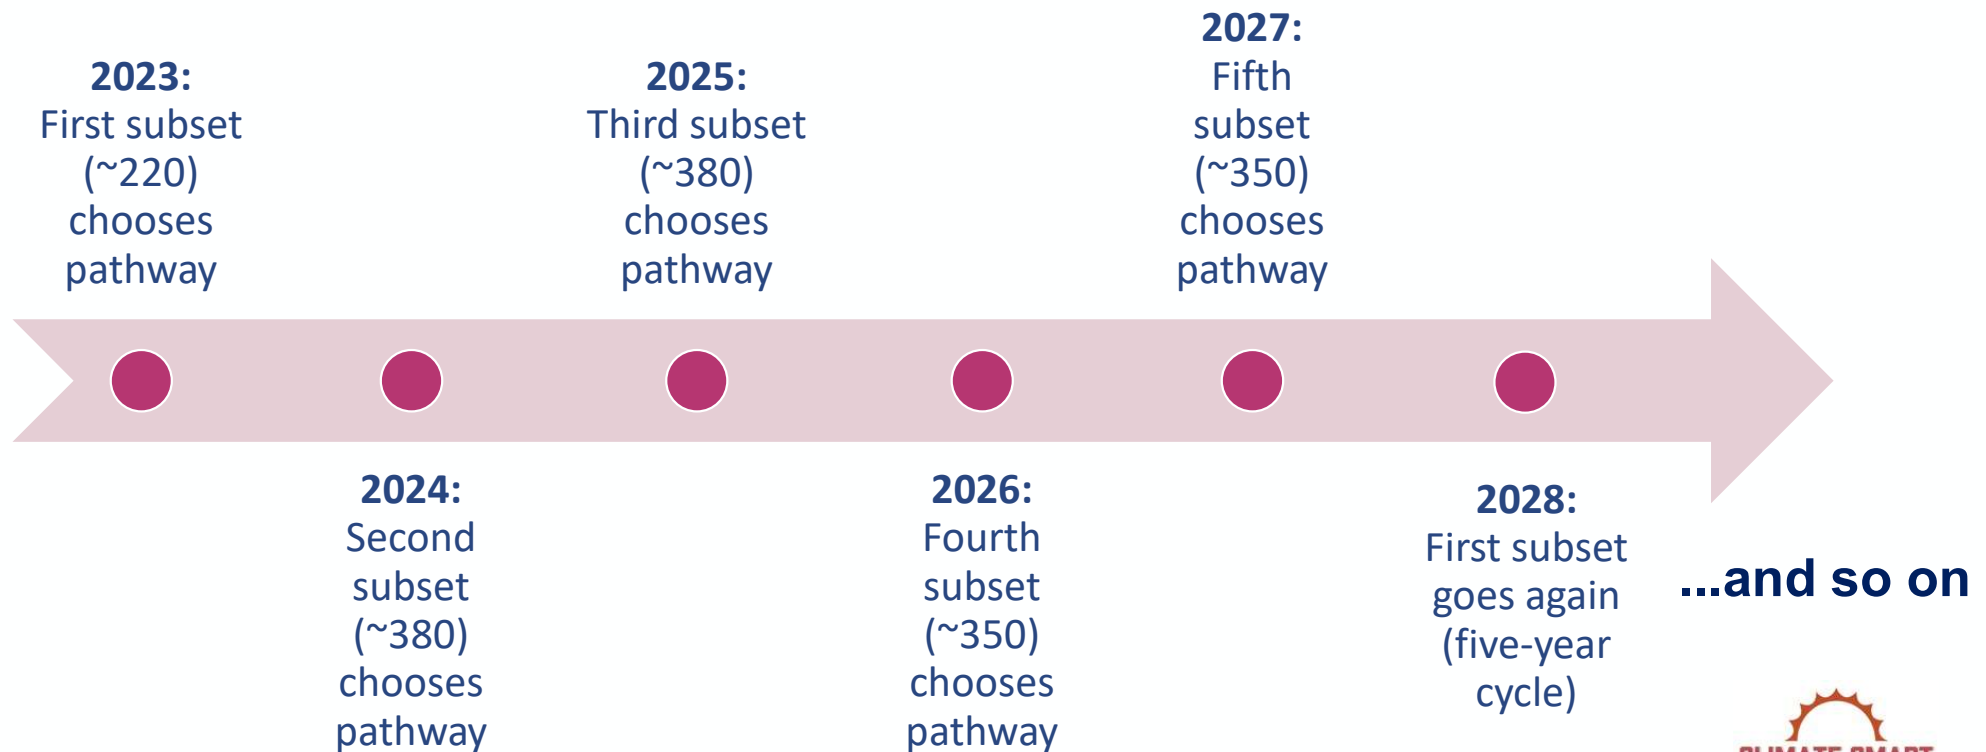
**2023:**
First subset (~220) chooses pathway

**2025:**
Third subset (~380) chooses pathway

**2027:**
Fifth subset (~350) chooses pathway

**2024:**
Second subset (~380) chooses pathway

**2026:**
Fourth subset (~350) chooses pathway

**2028:**
First subset goes again (five-year cycle)

**...and so on**

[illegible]